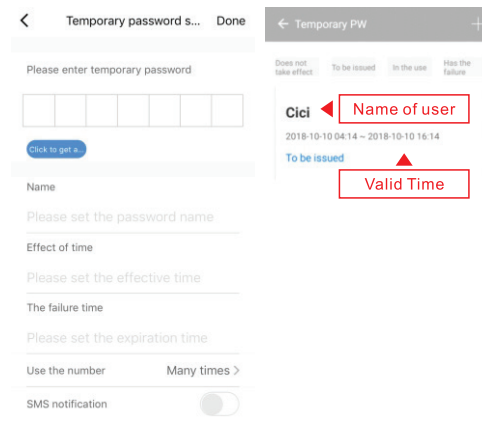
<

Temporary password s...

Done

Please enter temporary password

Click to get a...

Name

Please set the password name

Effect of time

Please set the effective time

The failure time

Please set the expiration time

Use the number

Many times >

SMS notification

← Temporary PW

+

Does not take effect

To be issued

In the use

Has the failure

Cici

Name of user

2018-10-10 04:14 ~ 2018-10-10 16:14

To be issued

Valid Time